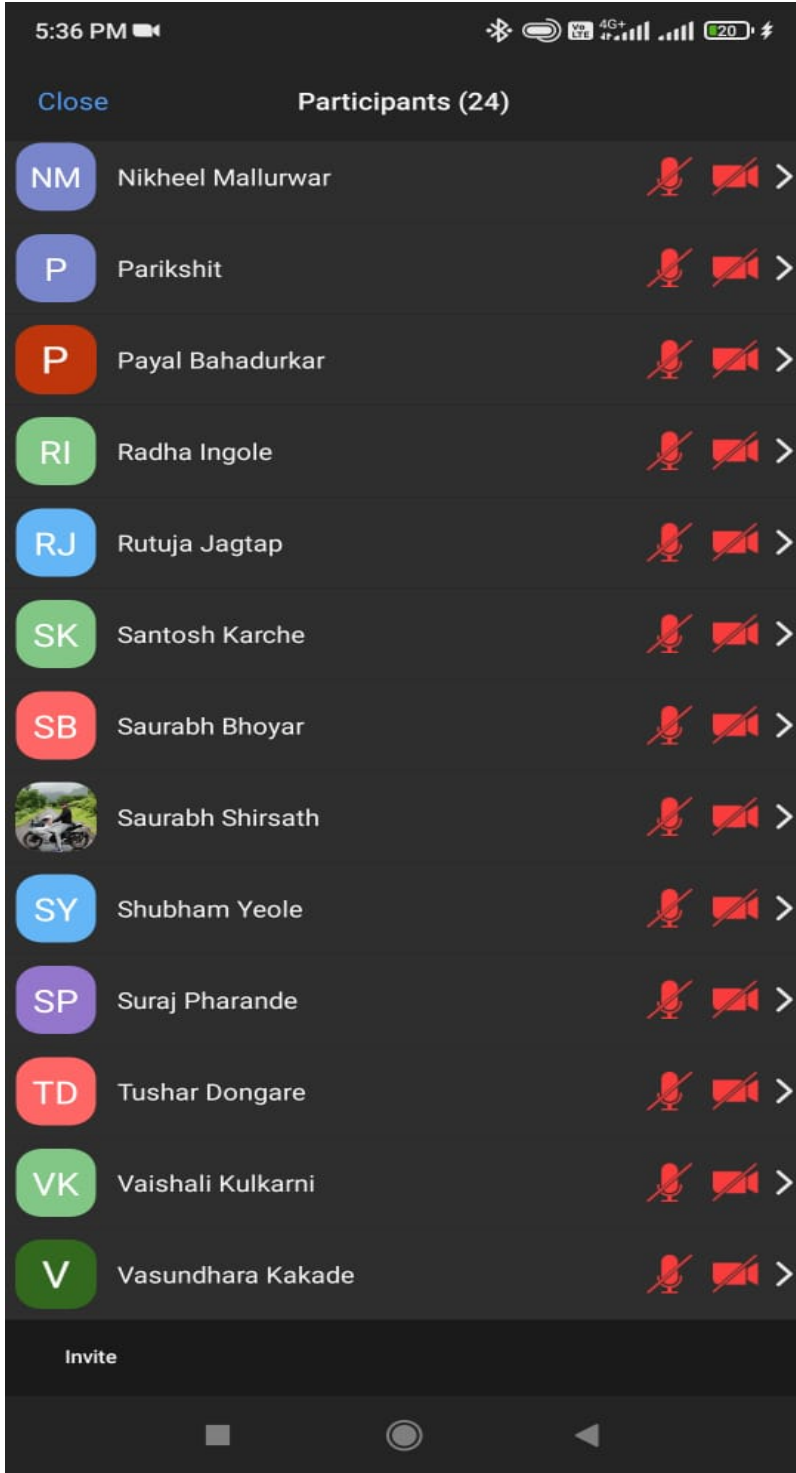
5:36 PM

4G+ 20

Close

Participants (24)

NM Nikheel Mallurwar

P Parikshit

P Payal Bahadurkar

RI Radha Ingole

RJ Rutuja Jagtap

SK Santosh Karche

SB Saurabh Bhoyar

Saurabh Shirsath

SY Shubham Yeole

SP Suraj Pharande

TD Tushar Dongare

VK Vaishali Kulkarni

V Vasundhara Kakade

Invite